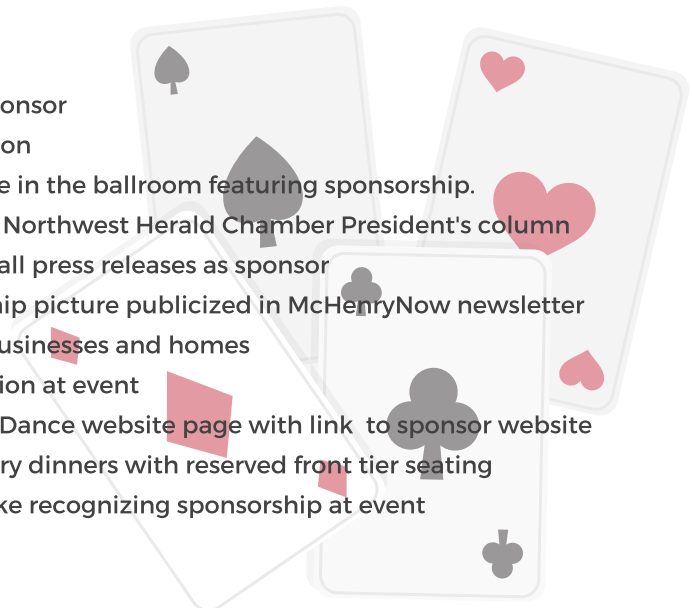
onsor
on
e in the ballroom featuring sponsorship.
Northwest Herald Chamber President's column
all press releases as sponsor
hip picture publicized in McHenryNow newsletter
usinesses and homes
ion at event
Dance website page with link to sponsor website
ry dinners with reserved front tier seating
ke recognizing sponsorship at event